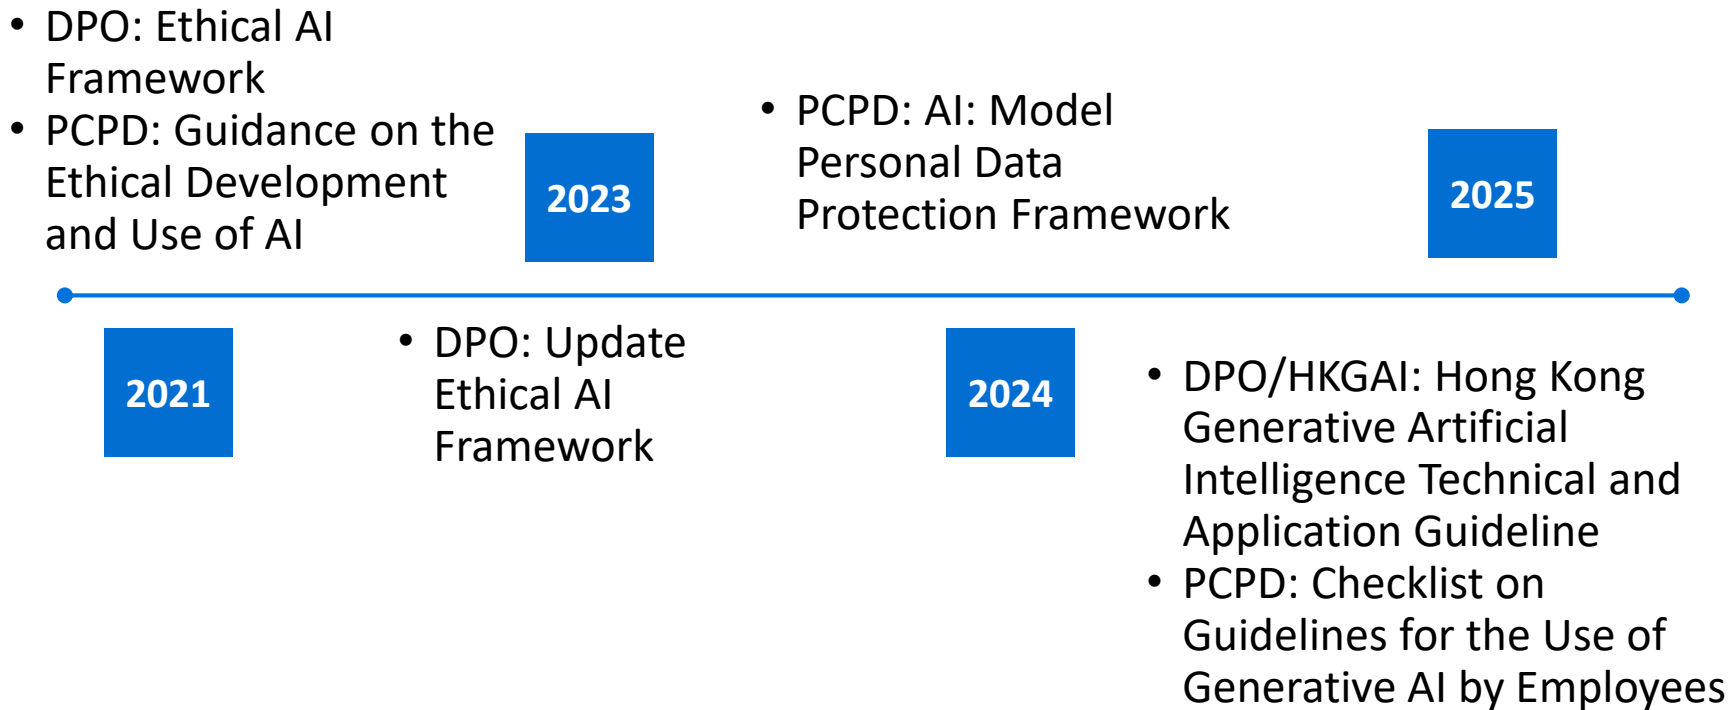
- DPO: Ethical AI Framework
- PCPD: Guidance on the Ethical Development and Use of AI

2023

- PCPD: AI: Model Personal Data Protection Framework

2025

2021

- DPO: Update Ethical AI Framework

2024

- DPO/HKGAI: Hong Kong Generative Artificial Intelligence Technical and Application Guideline
- PCPD: Checklist on Guidelines for the Use of Generative AI by Employees